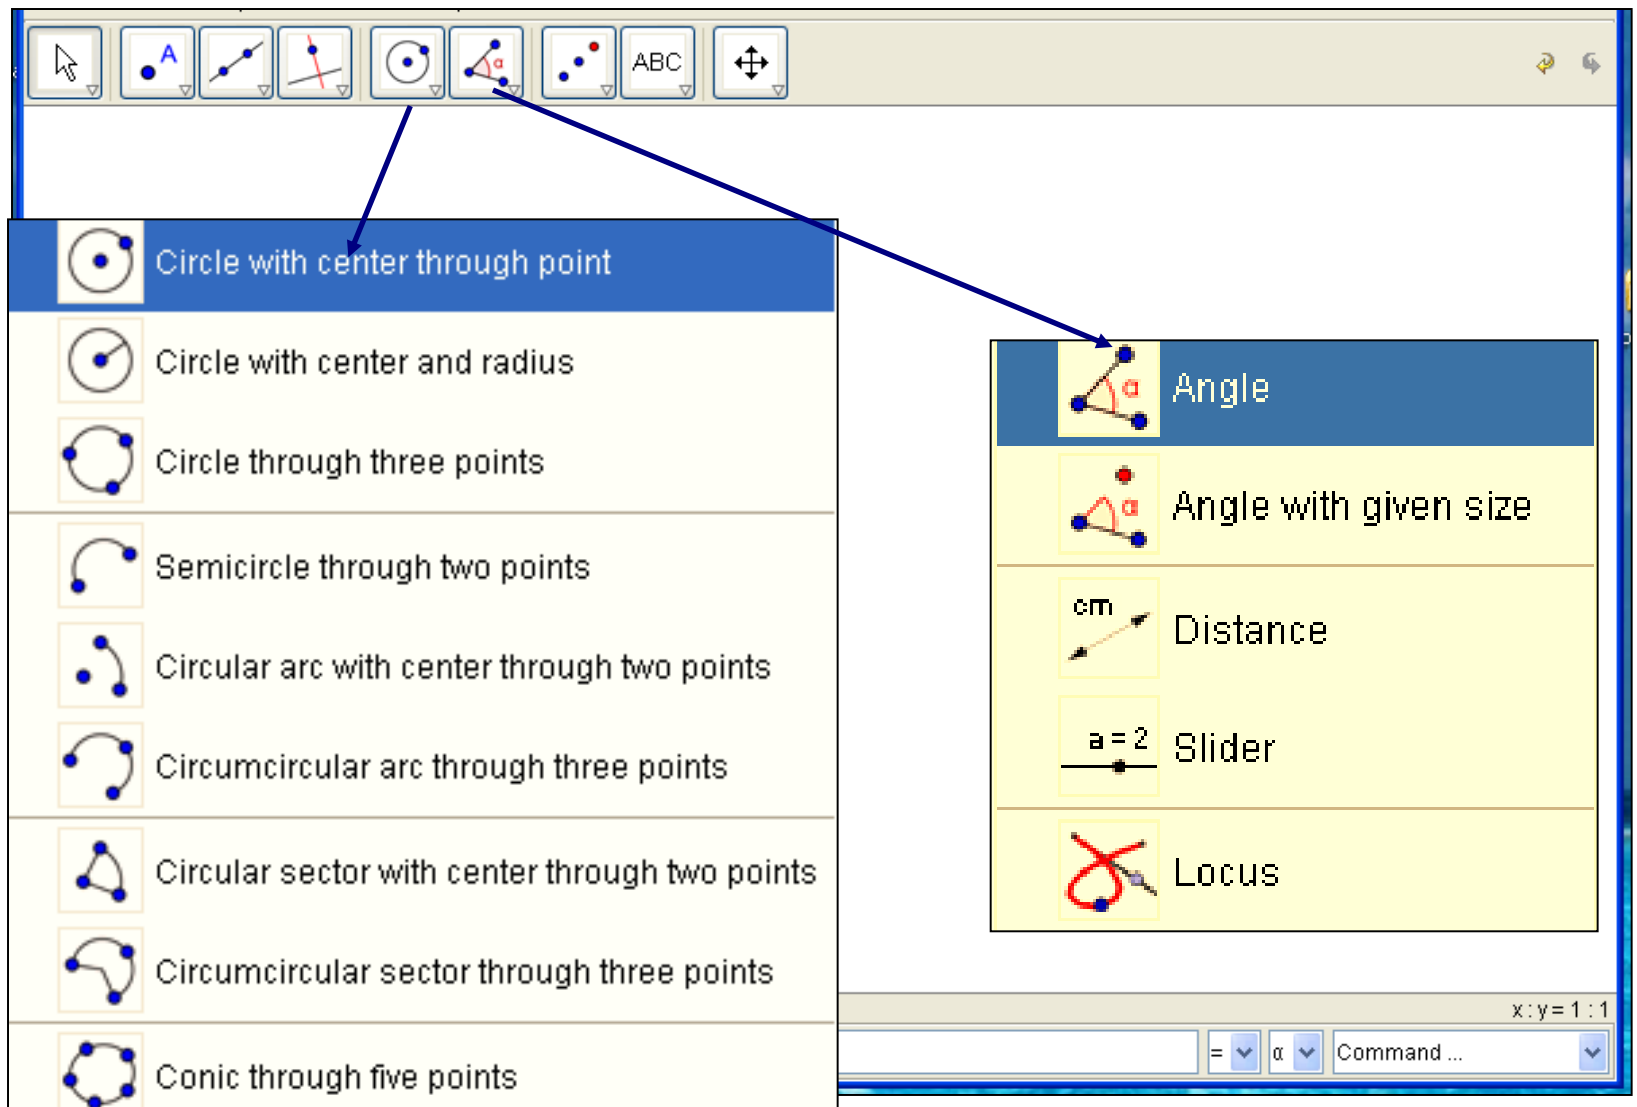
ABC

Circle with center through point
Circle with center and radius
Circle through three points
Semicircle through two points
Circular arc with center through two points
Circumcircular arc through three points
Circular sector with center through two points
Circumcircular sector through three points
Conic through five points

Angle
Angle with given size
cm
Distance
a = 2
Slider
Locus

x : y = 1 : 1
=
α
Command ...